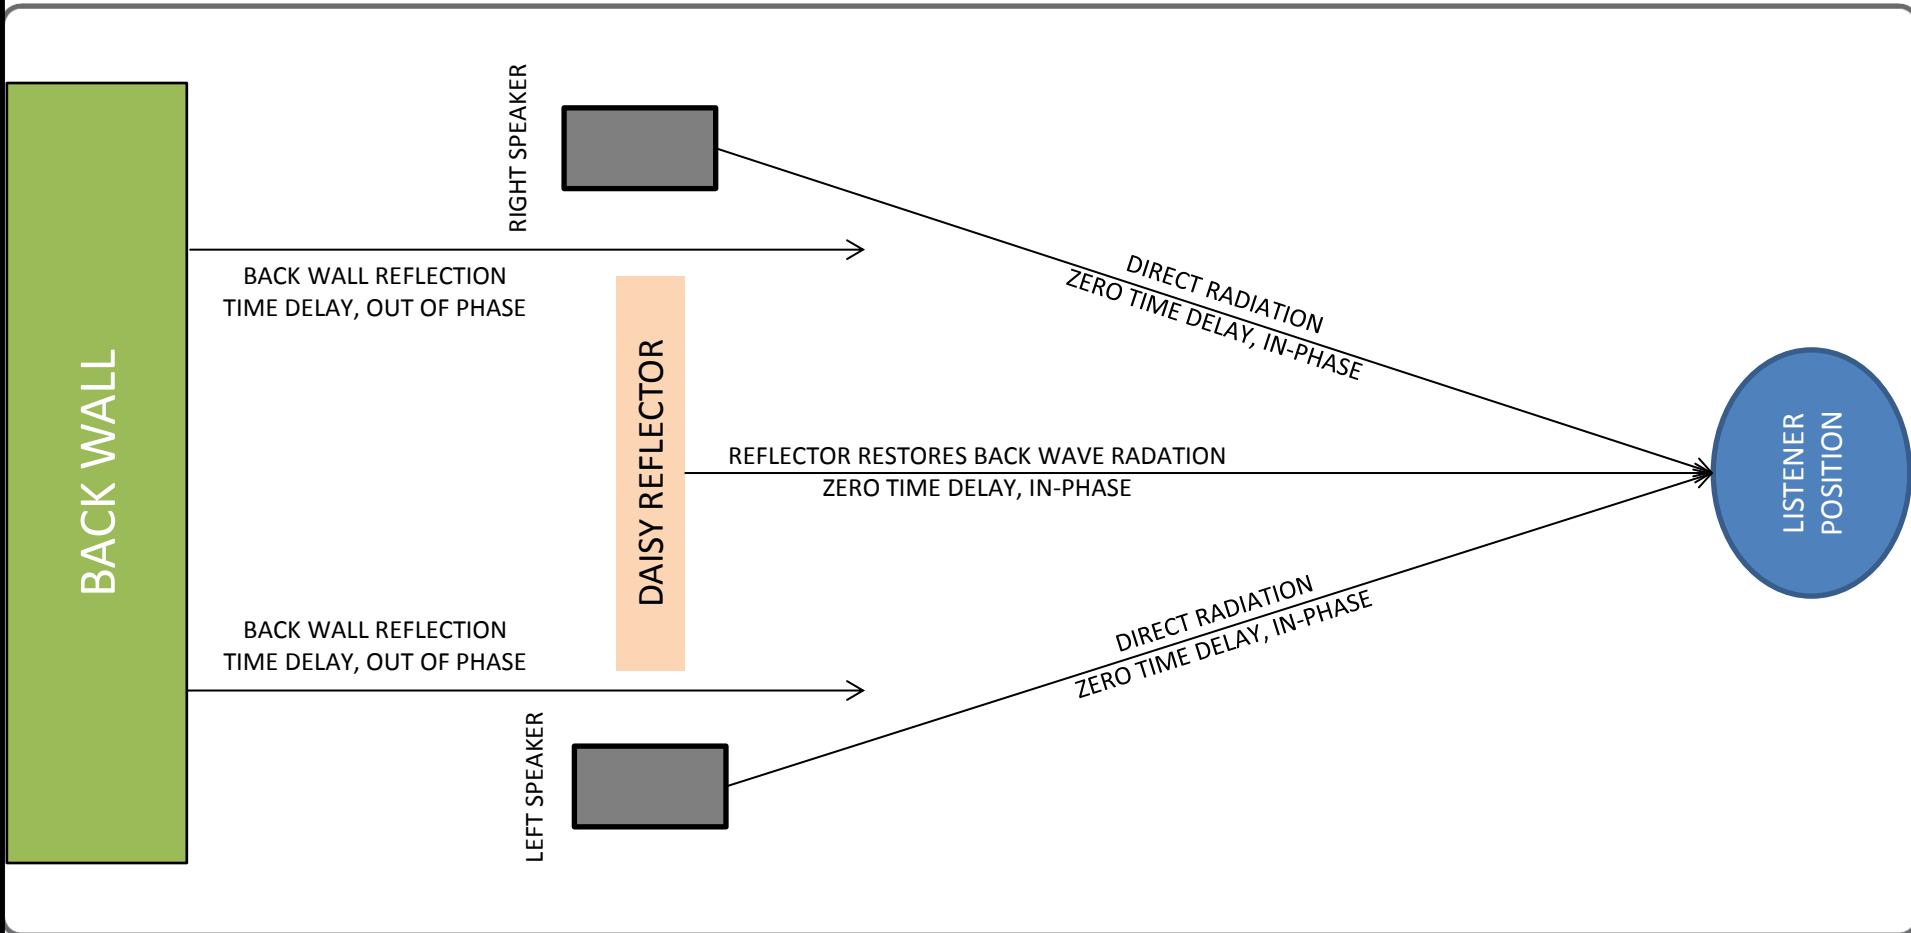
RIGHT SPEAKER

BACK WALL

BACK WALL REFLECTION
TIME DELAY, OUT OF PHASE

DIRECT RADIATION
ZERO TIME DELAY, IN-PHASE

DAISY REFLECTOR

REFLECTOR RESTORES BACK WAVE RADATION
ZERO TIME DELAY, IN-PHASE

LISTENER POSITION

BACK WALL REFLECTION
TIME DELAY, OUT OF PHASE

DIRECT RADIATION
ZERO TIME DELAY, IN-PHASE

LEFT SPEAKER